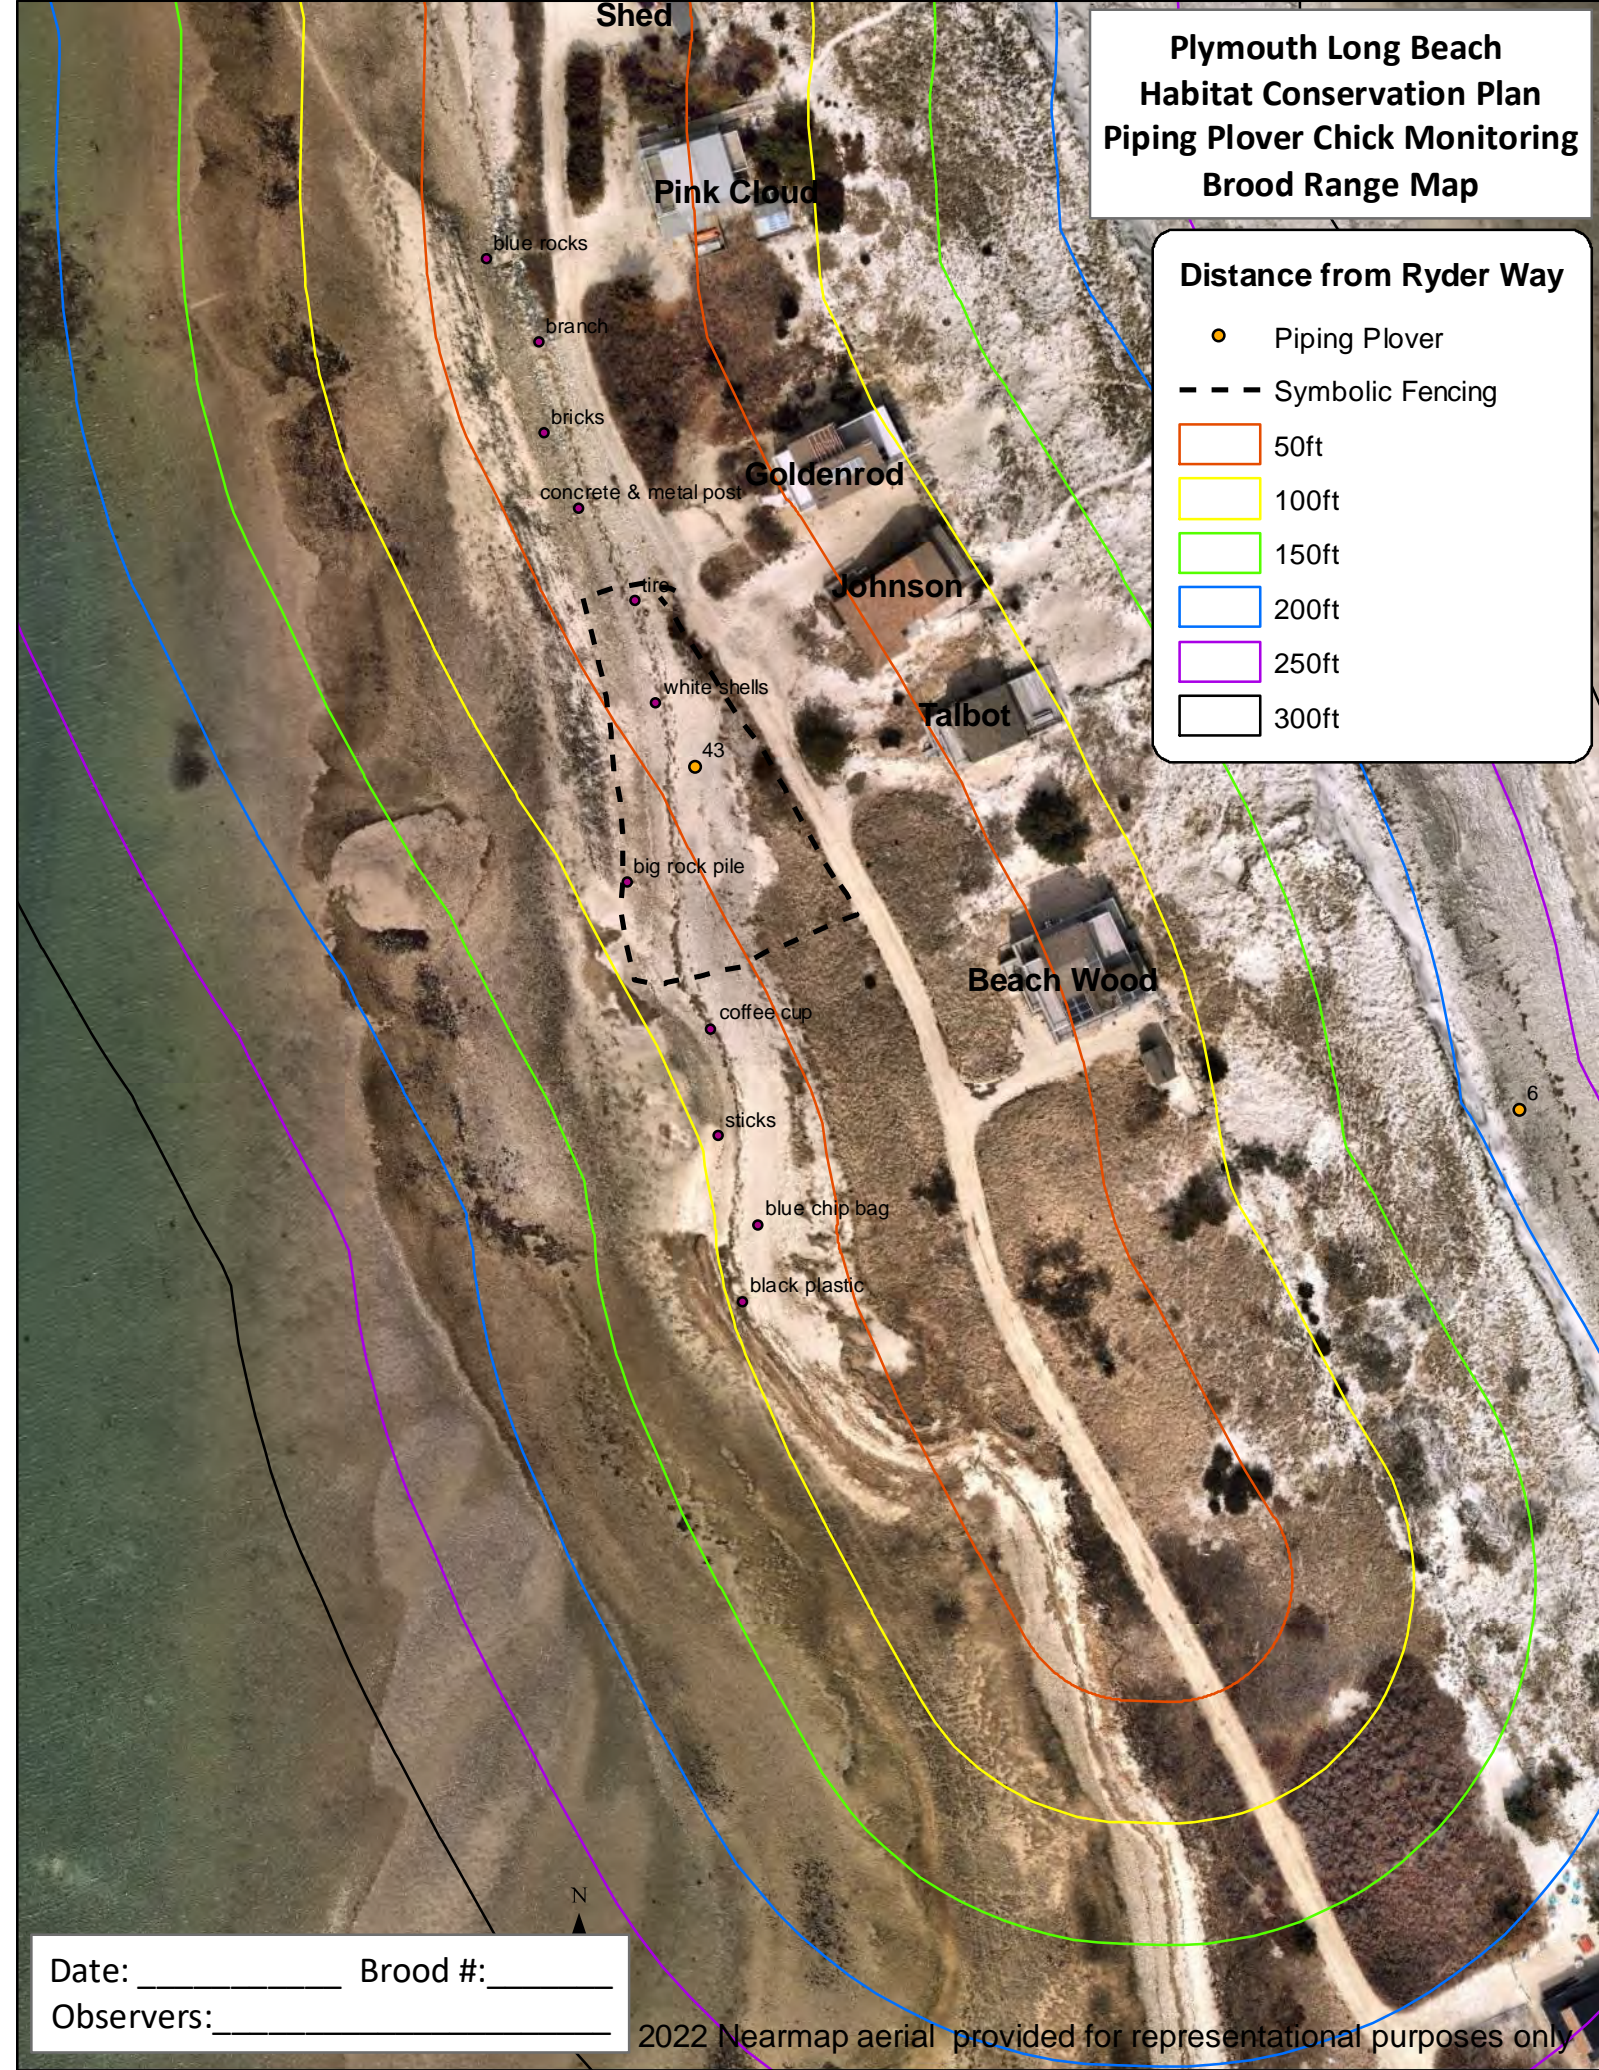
Plymouth Long Beach
Habitat Conservation Plan
Piping Plover Chick Monitoring
Brood Range Map

Distance from Ryder Way
Piping Plover
Symbolic Fencing
50ft
100ft
150ft
200ft
250ft
300ft

Shed
Pink Cloud
Goldenrod
Johnson
Talbot
Beach Wood

blue rocks
branch
bricks
concrete & metal post
tire
white shells
43
big rock pile
coffee cup
sticks
blue chip bag
black plastic
6

N

Date: ___________ Brood #:_______
Observers:______________________

2022 Nearmap aerial provided for representational purposes only